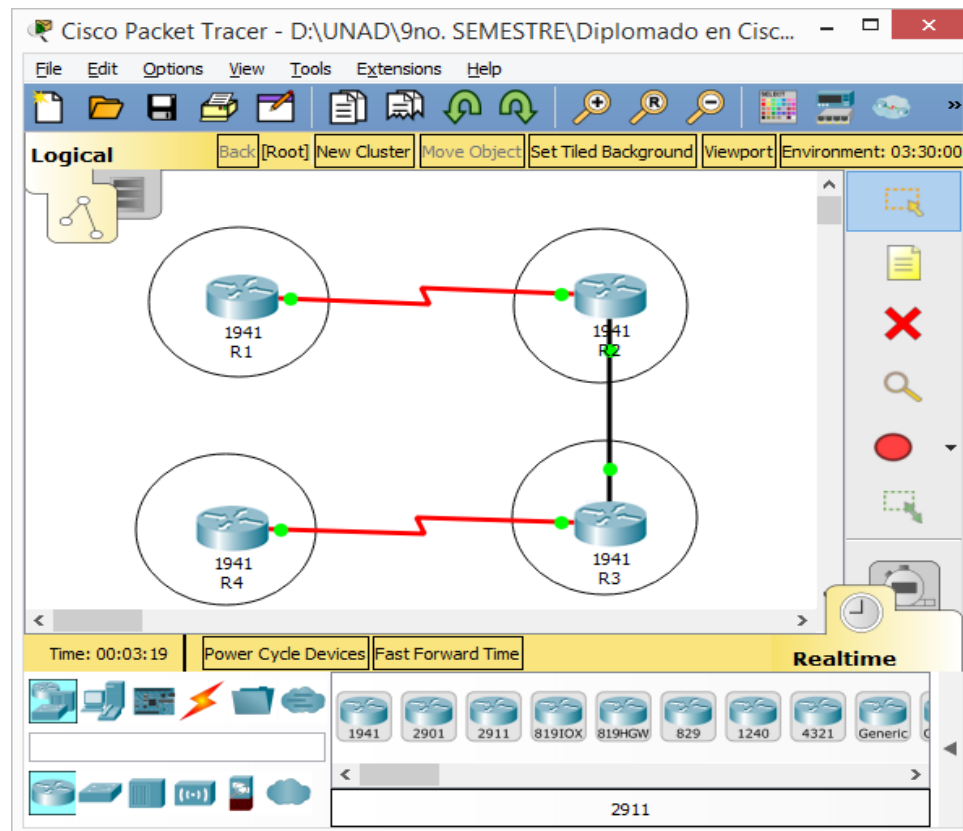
Cisco Packet Tracer - D:\UNAD\9no. SEMESTRE\Diplomado en Cisc...

File Edit Options View Tools Extensions Help

Logical

Back [Root] New Cluster Move Object Set Tiled Background Viewport Environment: 03:30:00

1941
R1

1941
R2

1941
R4

1941
R3

Time: 00:03:19 Power Cycle Devices Fast Forward Time

Realtime

1941 2901 2911 819IOX 819HGW 829 1240 4321 Generic

2911